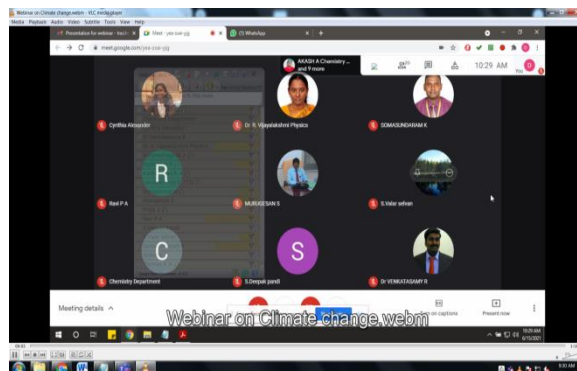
Webinar on Climate change.webm - VLC media player
Media Playback Audio Video Subtitle Tools View Help
Presentation for webinar - Vaccin
Meet - yee-cxxr-jjg
(3) WhatsApp
meet.google.com/yee-cxxr-jjg
AKASH A Chemistry ... and 9 more
10:29 AM
You
Cynthia Alexander
Dr. S. Vijayalakshmi Physics
SOMASUNDARAM K
R
Ravi P A
MURUGESAN S
S.Valar selvan
C
Chemistry Department
S
S.Deepak pandi
Dr VENKATASAMY R
Meeting details
Webinar on Climate change.webm
captions
Present now
10:29 AM
6/15/2021
9:30 AM